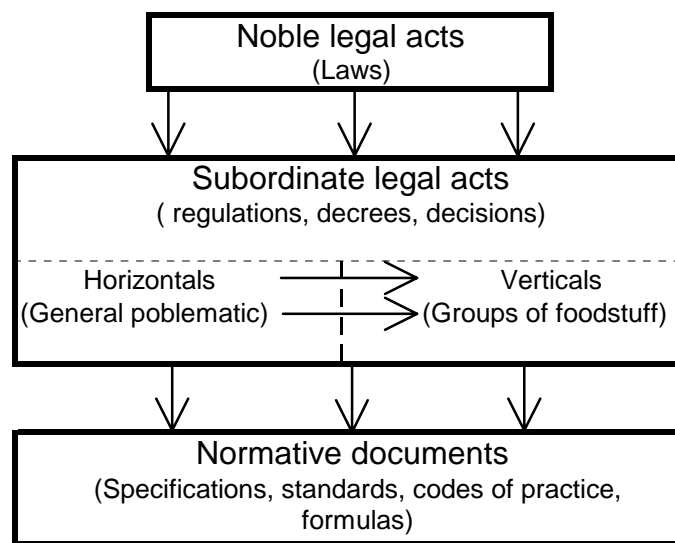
Noble legal acts
(Laws)

Subordinate legal acts
( regulations, decrees, decisions)

Horizontals
(General poblematic)

Verticals
(Groups of foodstuff)

Normative documents
(Specifications, standards, codes of practice, formulas)